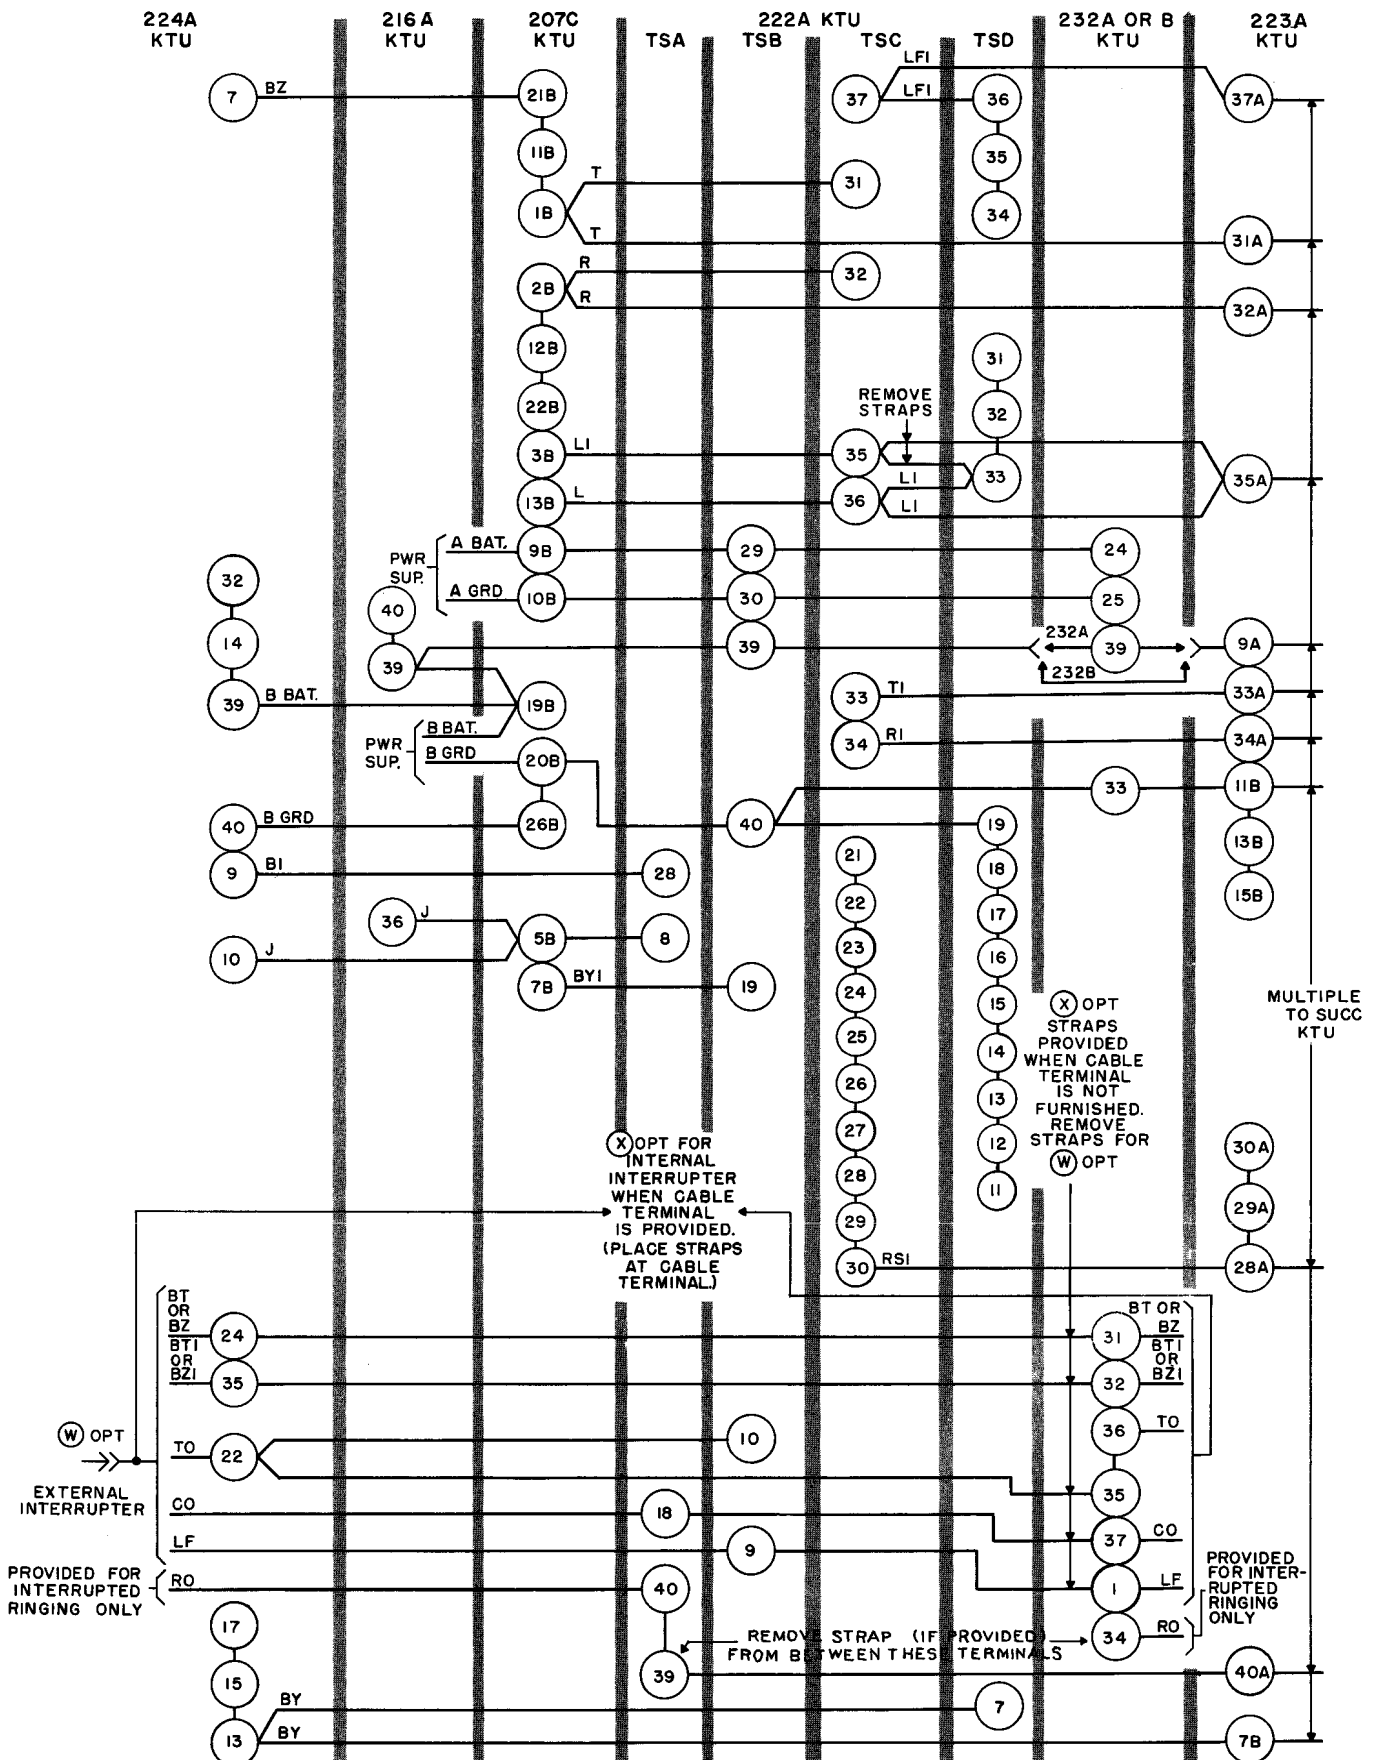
224A KTU
216A KTU
207C KTU
222A KTU
TSA TSB TSC TSD
232A OR B KTU
223A KTU

7 BZ 21B
11B
1B T T
2B R R
12B
22B
3B L1
13B L
9B A BAT.
10B A GRD
PWR SUP.
32
14
39 B BAT.
40
39
19B
B BAT.
B GRD
PWR SUP.
20B
26B
40 B GRD
9 B1
36 J
10 J
5B
7B BY1

37 LF1 LF1 36
35
34
31
32
REMOVE STRAPS
31
32
35 L1 33
36 L1 L1
29 24
30 25
39 232A 39 232B
33 T1
34 R1
40 33
19
21 18
22 17
23 16
24 15
25 14
26 13
27 12
28 11
29
30 RS1
28
8
19

37A
31A
32A
35A
9A
33A
34A
11B
13B
15B
MULTIPLE TO SUCC KTU
30A
29A
28A

Ⓧ OPT STRAPS PROVIDED WHEN CABLE TERMINAL IS NOT FURNISHED. REMOVE STRAPS FOR Ⓦ OPT

Ⓧ OPT FOR INTERNAL INTERRUPTER WHEN CABLE TERMINAL IS PROVIDED. (PLACE STRAPS AT CABLE TERMINAL.)

BT OR BZ 24
BT1 OR BZ1 35
Ⓦ OPT
EXTERNAL INTERRUPTER
TO 22
CO
LF
PROVIDED FOR INTERRUPTED RINGING ONLY
RO
17
15
13 BY BY

10
18
9
40
39
REMOVE STRAP (IF PROVIDED) FROM BETWEEN THESE TERMINALS
7

31 BT OR BZ
32 BT1 OR BZ1
36 TO
35
37 CO
1 LF
34 RO
PROVIDED FOR INTERRUPTED RINGING ONLY
40A
7B